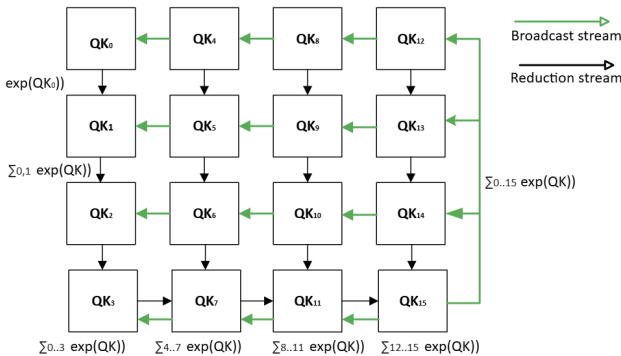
$QK_0$ $QK_4$ $QK_8$ $QK_{12}$

Broadcast stream

Reduction stream

$\exp(QK_0)$)

$QK_1$ $QK_5$ $QK_9$ $QK_{13}$

$\sum_{0,1}$ $\exp(QK)$)

$\sum_{0..15}$ $\exp(QK)$)

$QK_2$ $QK_6$ $QK_{10}$ $QK_{14}$

$QK_3$ $QK_7$ $QK_{11}$ $QK_{15}$

$\sum_{0..3}$ $\exp(QK)$) $\sum_{4..7}$ $\exp(QK)$) $\sum_{8..11}$ $\exp(QK)$) $\sum_{12..15}$ $\exp(QK)$)